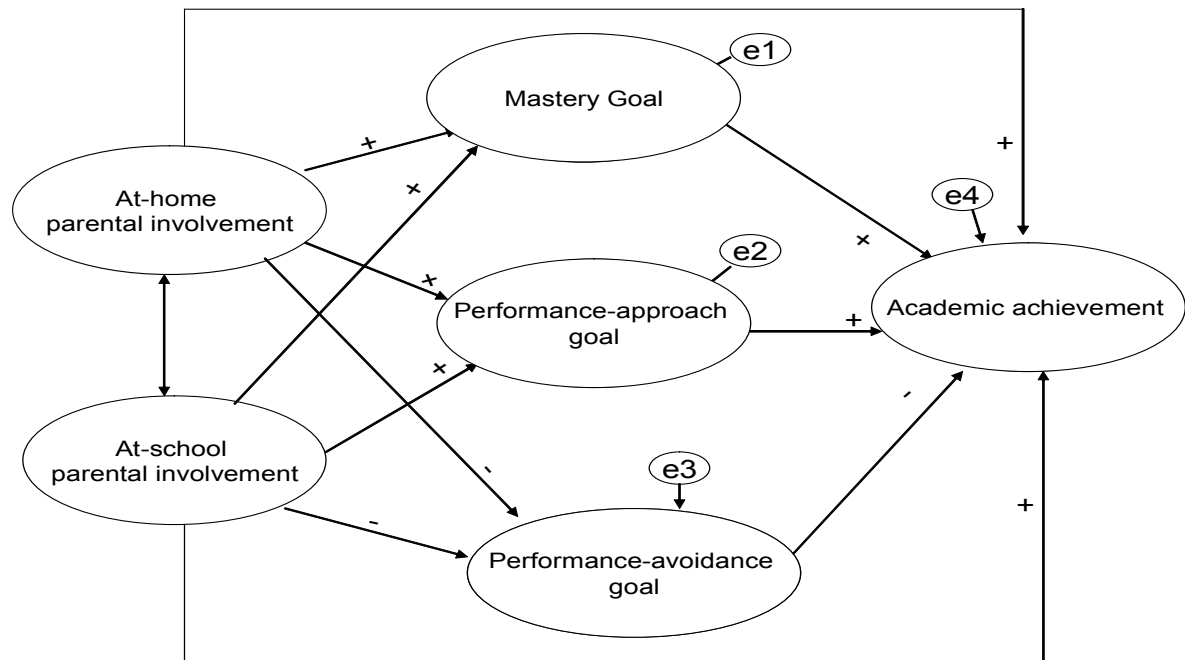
e1

Mastery Goal

+

+

+

At-home parental involvement

e4

+

e2

+

Performance-approach goal

+

Academic achievement

+

-

At-school parental involvement

-

e3

+

-

Performance-avoidance goal